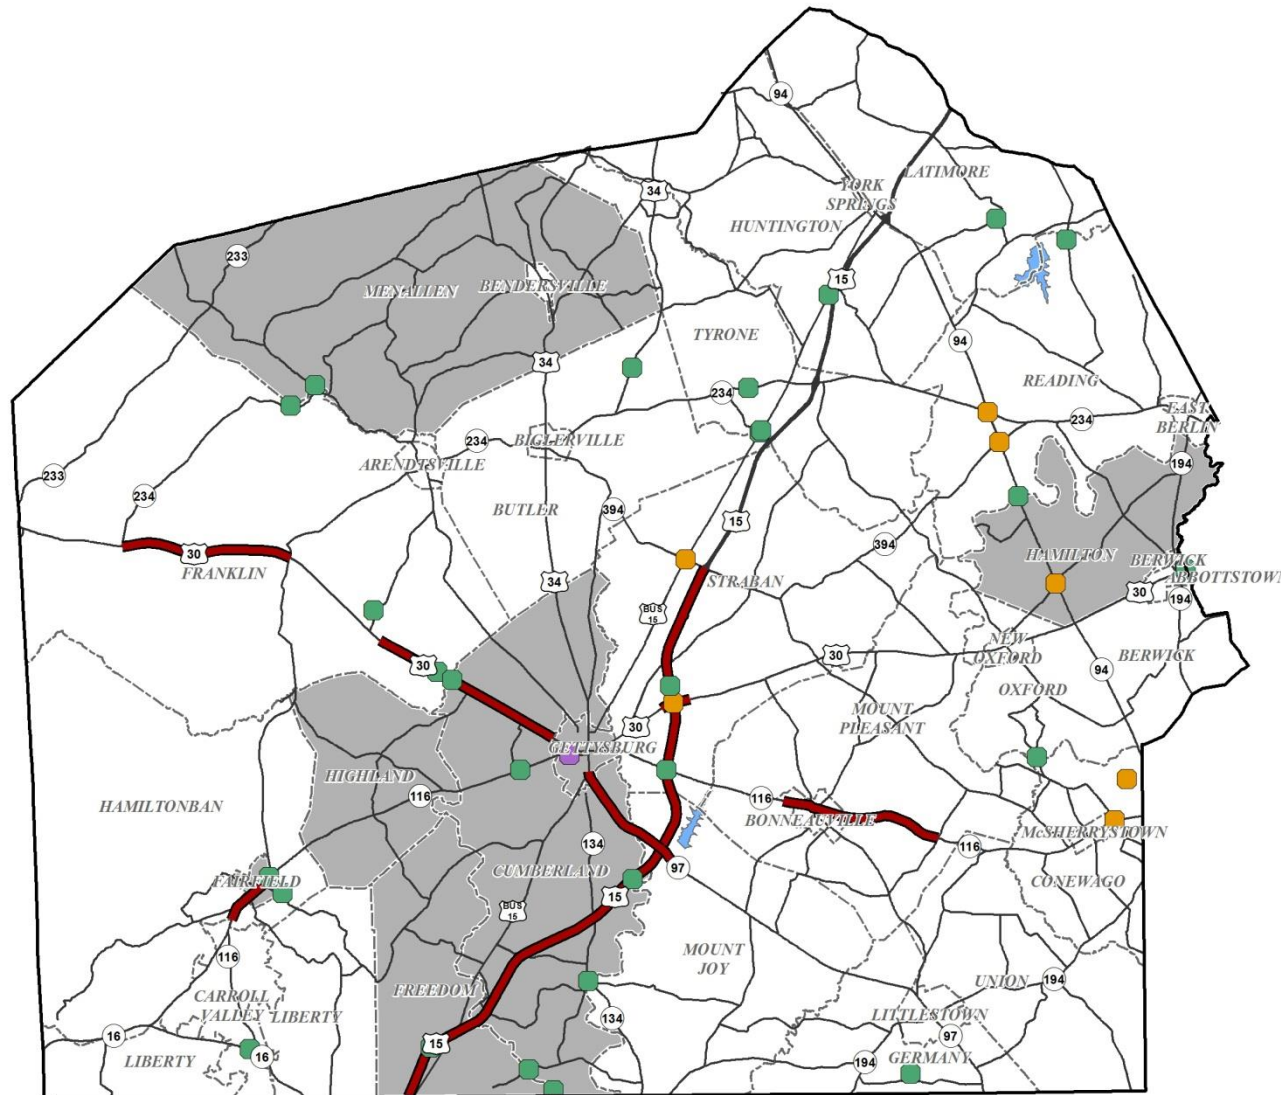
94
YORK SPRINGS
LATIMORE
34
HUNTINGTON
233
MENALLEN
BENDERSVILLE
15
TYRONE
94
34
234
READING
234
EAST BERLIN
234
BIGLERVILLE
ARENDTSVILLE
194
233
234
BUTLER
394
15
394
HAMILTON
BERWICK
ABBOTTSTOWN
30
STRABAN
30
194
FRANKLIN
34
BUS 15
NEW OXFORD
BERWICK
30
30
OXFORD
94
MOUNT PLEASANT
30
GETTYSBURG
HIGHLAND
HAMILTONBAN
116
116
BONNEAUVILLE
McSHERRYSTOWN
116
134
CUMBERLAND
97
CONEWAGO
FAIRFIELD
BUS 15
15
MOUNT JOY
116
UNION
194
CARROLL VALLEY
LIBERTY
FREEDOM
134
LITTLESTOWN
16
15
97
LIBERTY
16
194
GERMANY